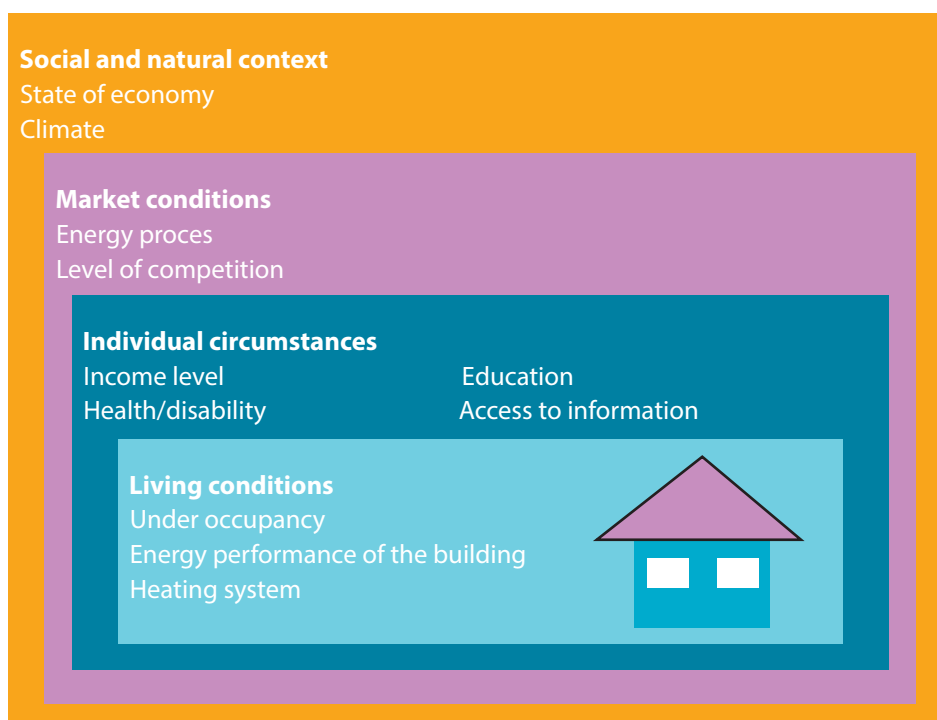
Social and natural context
State of economy
Climate

Market conditions
Energy proces
Level of competition

Individual circumstances
Income level
Health/disability
Education
Access to information

Living conditions
Under occupancy
Energy performance of the building
Heating system